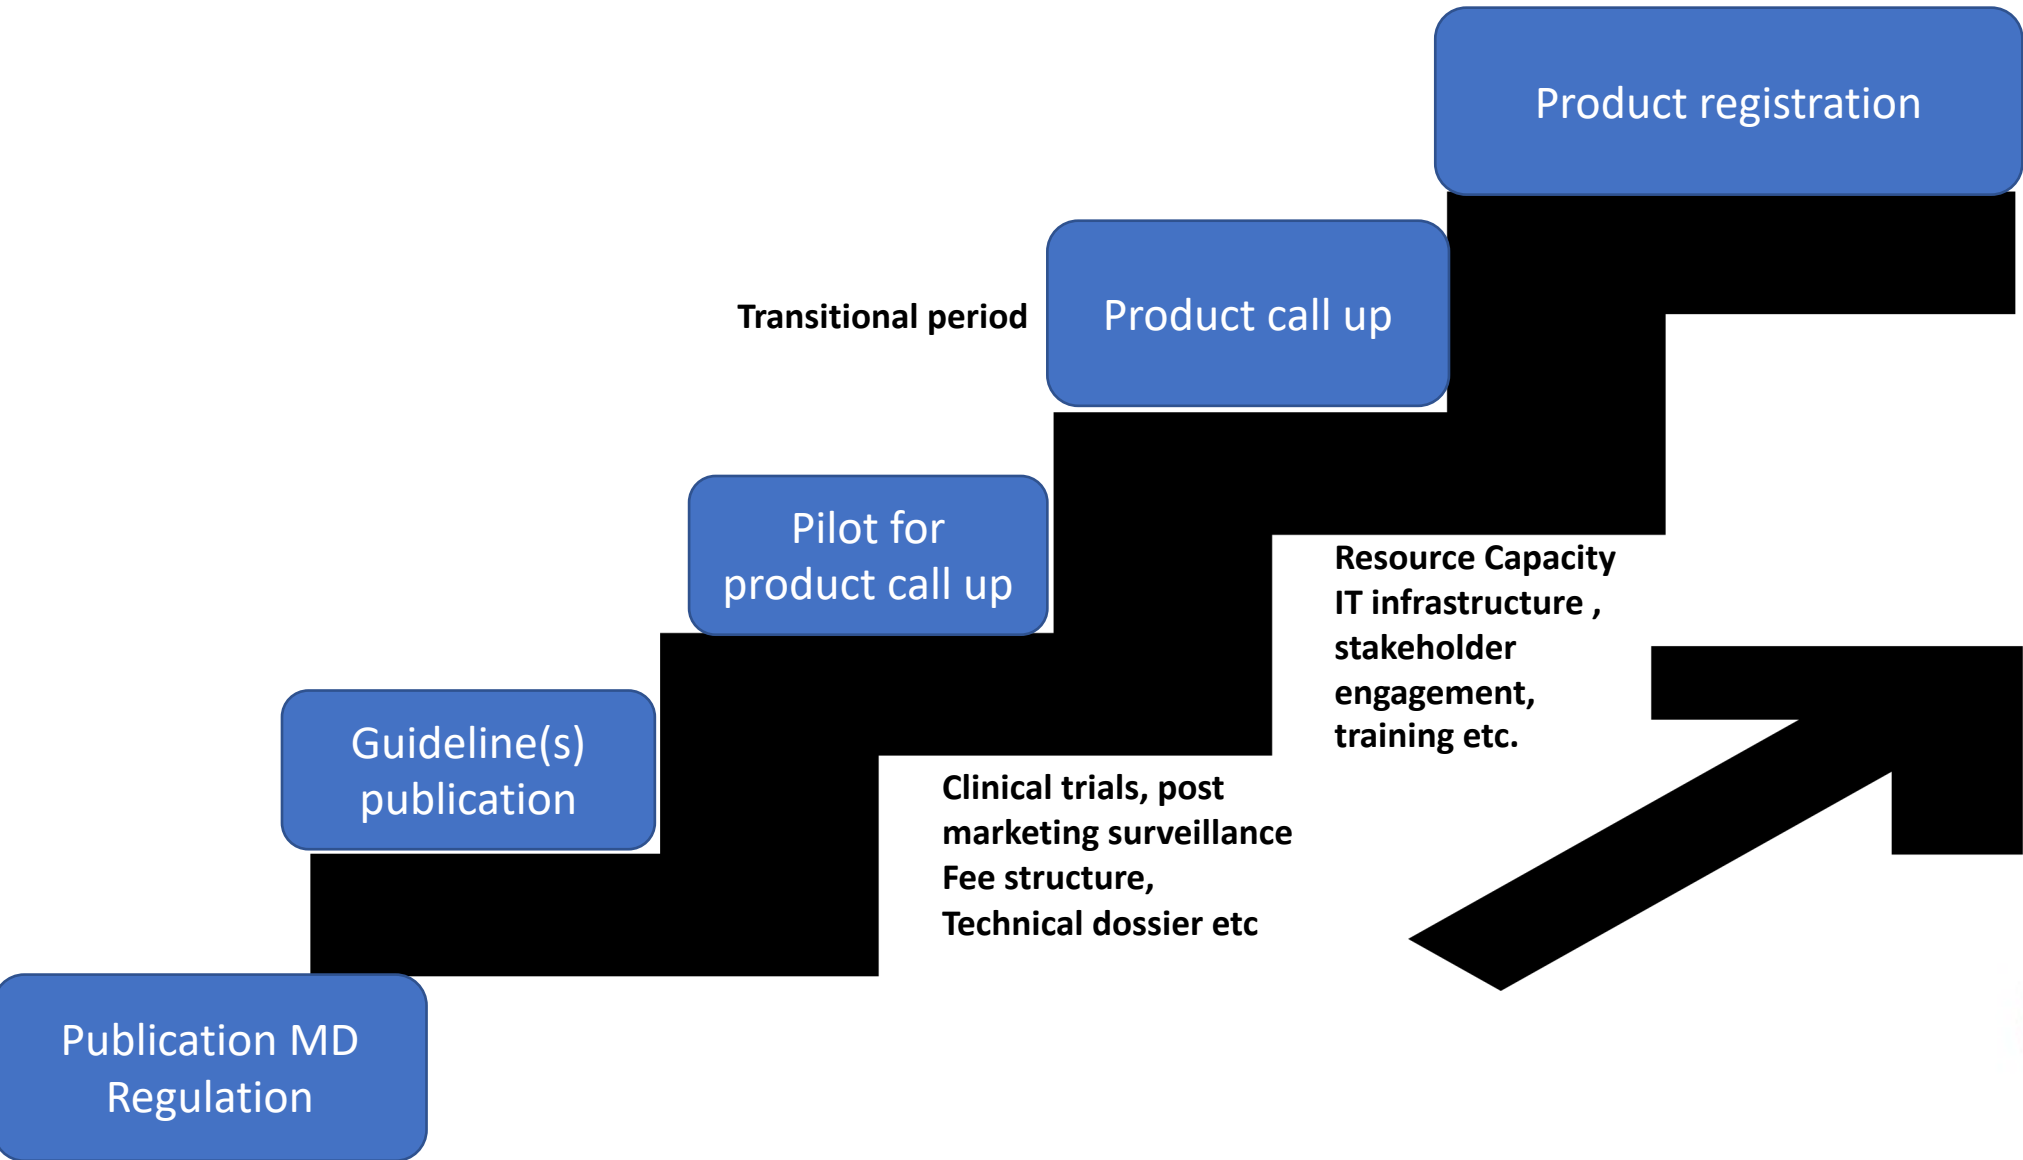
Product registration

Transitional period

Product call up

Pilot for product call up

Resource Capacity IT infrastructure , stakeholder engagement, training etc.

Guideline(s) publication

Clinical trials, post marketing surveillance Fee structure, Technical dossier etc

Publication MD Regulation